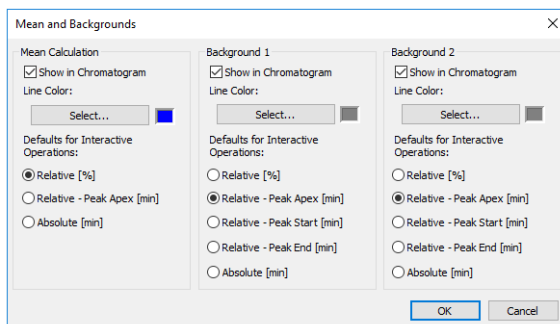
Mean and Backgrounds

Mean Calculation
Show in Chromatogram
Line Color:
Select...
Defaults for Interactive Operations:
Relative [%]
Relative - Peak Apex [min]
Absolute [min]

Background 1
Show in Chromatogram
Line Color:
Select...
Defaults for Interactive Operations:
Relative [%]
Relative - Peak Apex [min]
Relative - Peak Start [min]
Relative - Peak End [min]
Absolute [min]

Background 2
Show in Chromatogram
Line Color:
Select...
Defaults for Interactive Operations:
Relative [%]
Relative - Peak Apex [min]
Relative - Peak Start [min]
Relative - Peak End [min]
Absolute [min]

OK
Cancel